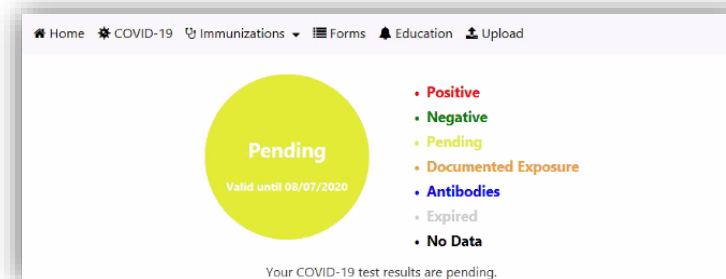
Home COVID-19 Immunizations Forms Education Upload

Pending

Valid until 08/07/2020

- Positive
- Negative
- Pending
- Documented Exposure
- Antibodies
- Expired
- No Data

Your COVID-19 test results are pending.